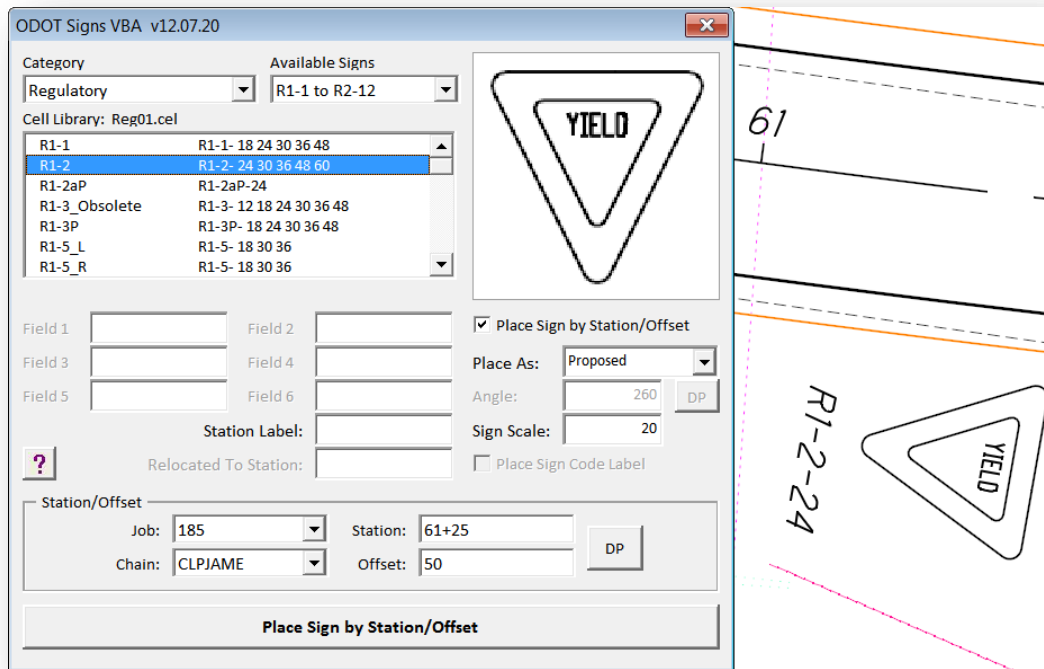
ODOT Signs VBA v12.07.20

Category
Regulatory

Available Signs
R1-1 to R2-12

Cell Library: Reg01.cel

| | |
|---|---|
| R1-1 | R1-1- 18 24 30 36 48 |
| R1-2 | R1-2- 24 30 36 48 60 |
| R1-2aP | R1-2aP-24 |
| R1-3_Obsolete | R1-3- 12 18 24 30 36 48 |
| R1-3P | R1-3P- 18 24 30 36 48 |
| R1-5_L | R1-5- 18 30 36 |
| R1-5_R | R1-5- 18 30 36 |

YIELD

Field 1
Field 2
Field 3
Field 4
Field 5
Field 6

Station Label:
?
Relocated To Station:

☑ Place Sign by Station/Offset
Place As: Proposed
Angle: 260
DP
Sign Scale: 20
☐ Place Sign Code Label

Station/Offset
Job: 185
Station: 61+25
Chain: CLPJAME
Offset: 50
DP

Place Sign by Station/Offset

61

R1-2-24

YIELD